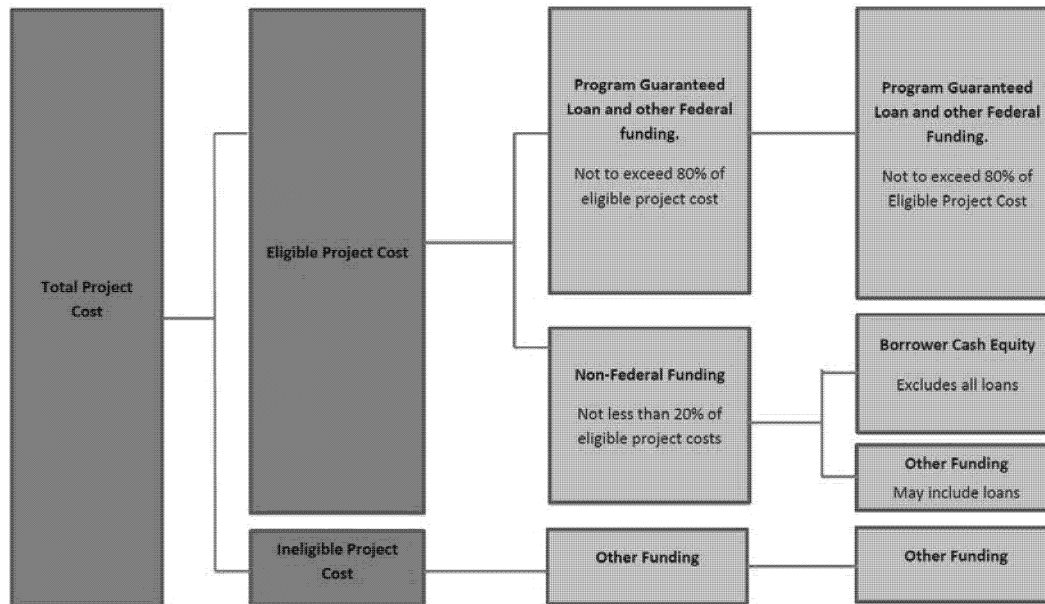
Total Project Cost

Eligible Project Cost

Ineligible Project Cost

Program Guaranteed Loan and other Federal funding.

Not to exceed 80% of eligible project cost

Non-Federal Funding

Not less than 20% of eligible project costs

Other Funding

Program Guaranteed Loan and other Federal Funding.

Not to exceed 80% of Eligible Project Cost

Borrower Cash Equity

Excludes all loans

Other Funding

May include loans

Other Funding